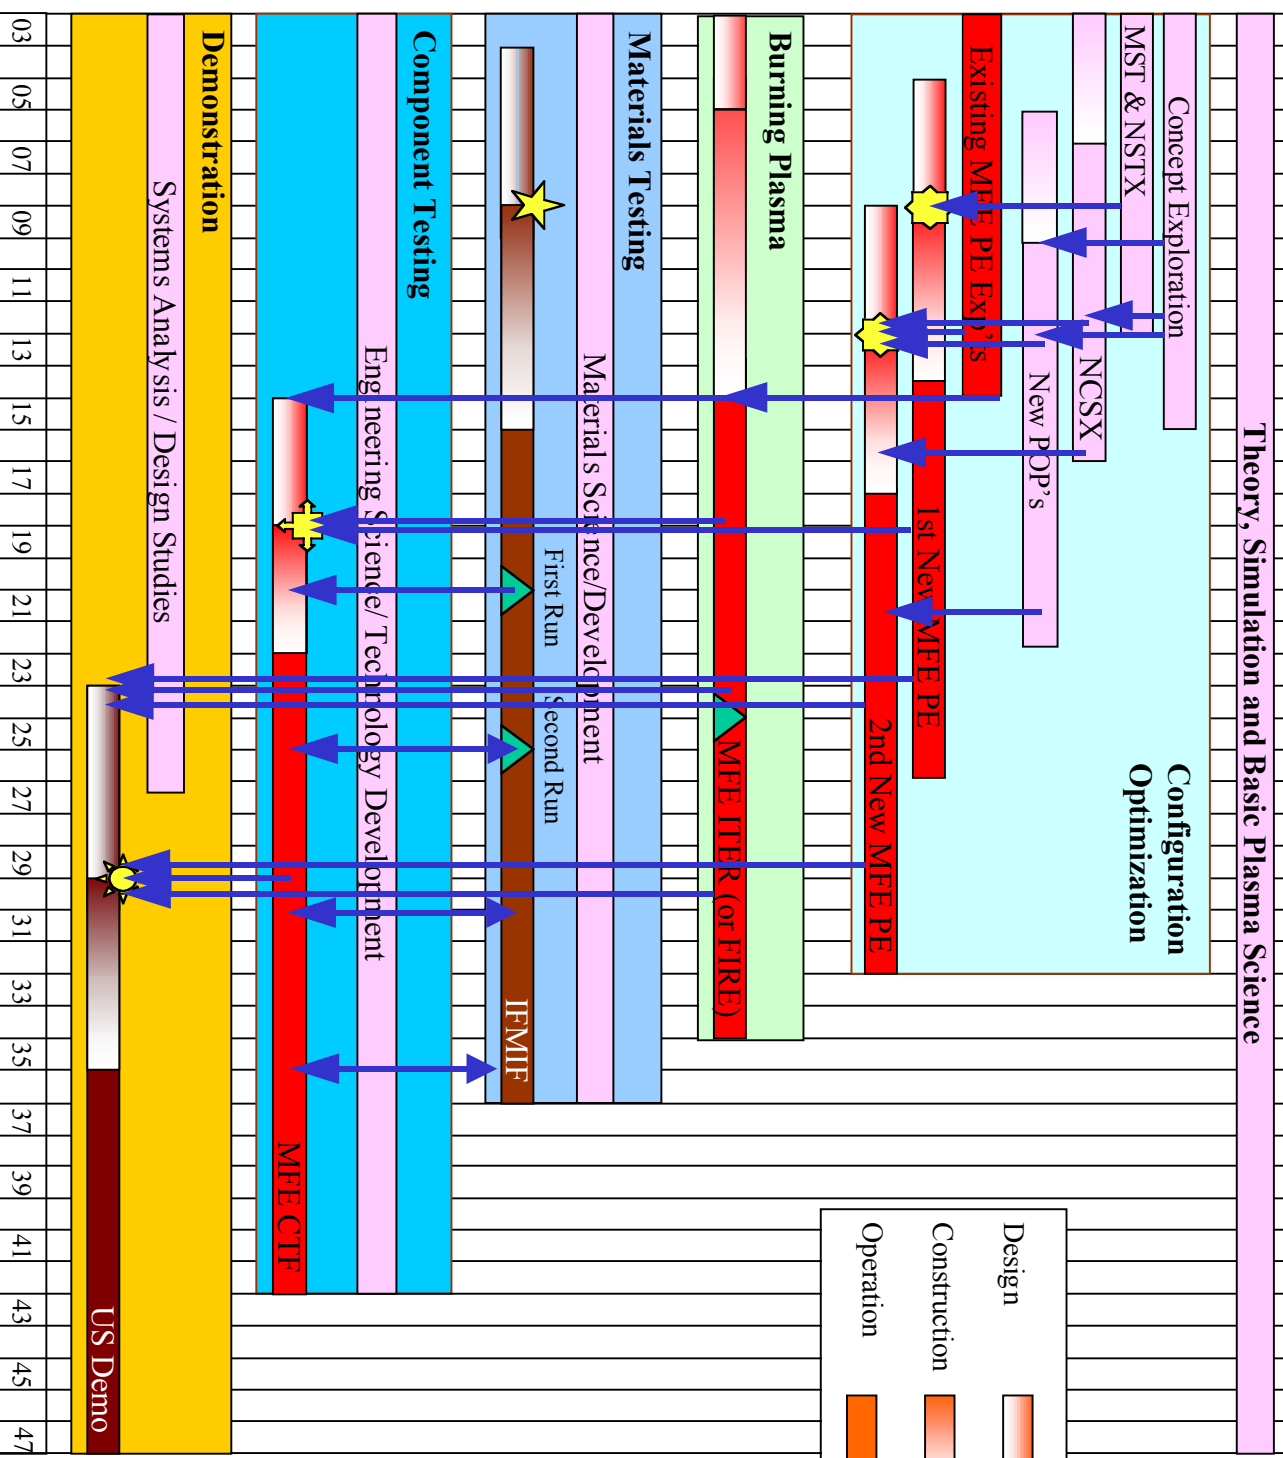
Theory, Simulation and Basic Plasma Science

Configuration Optimization

Concept Exploration

MST & NSTX

NCSX

New POP's

Existing MFE PE Exp's

1st New MFE PE

2nd New MFE PE

Burning Plasma

MFE ITER (or FIRE)

Materials Testing

Materials Science/Development

First Run

Second Run

IFMIF

Component Testing

Engineering Science/ Technology Development

MFE CTF

Demonstration

Systems Analysis / Design Studies

US Demo

Design

Construction

Operation

03
05
07
09
11
13
15
17
19
21
23
25
27
29
31
33
35
37
39
41
43
45
47